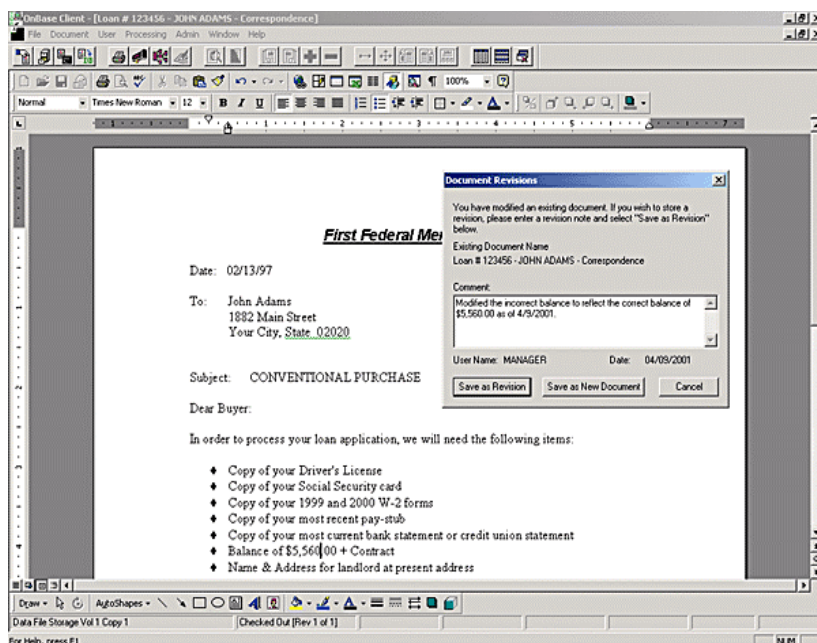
OnBase Client - [Loan # 123456 - JOHN ADAMS - Correspondence]

File Document User Processing Admin Window Help

Normal Times New Roman 12 B I U 100%

First Federal Me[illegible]

Date: 02/13/97

To: John Adams
1882 Main Street
Your City, State 02020

Subject: CONVENTIONAL PURCHASE

Dear Buyer:

In order to process your loan application, we will need the following items:

- Copy of your Driver's License
- Copy of your Social Security card
- Copy of your 1999 and 2000 W-2 forms
- Copy of your most recent pay-stub
- Copy of your most current bank statement or credit union statement
- Balance of $5,560.00 + Contract
- Name & Address for landlord at present address

Document Revisions

You have modified an existing document. If you wish to store a revision, please enter a revision note and select "Save as Revision" below.

Existing Document Name
Loan # 123456 - JOHN ADAMS - Correspondence

Comment:
Modified the incorrect balance to reflect the correct balance of $5,560.00 as of 4/9/2001.

User Name: MANAGER Date: 04/09/2001

Save as Revision Save as New Document Cancel

Draw AutoShapes

Data File Storage Vol 1 Copy 1 Checked Out [Rev 1 of 1]

For Help, press F1 NUM